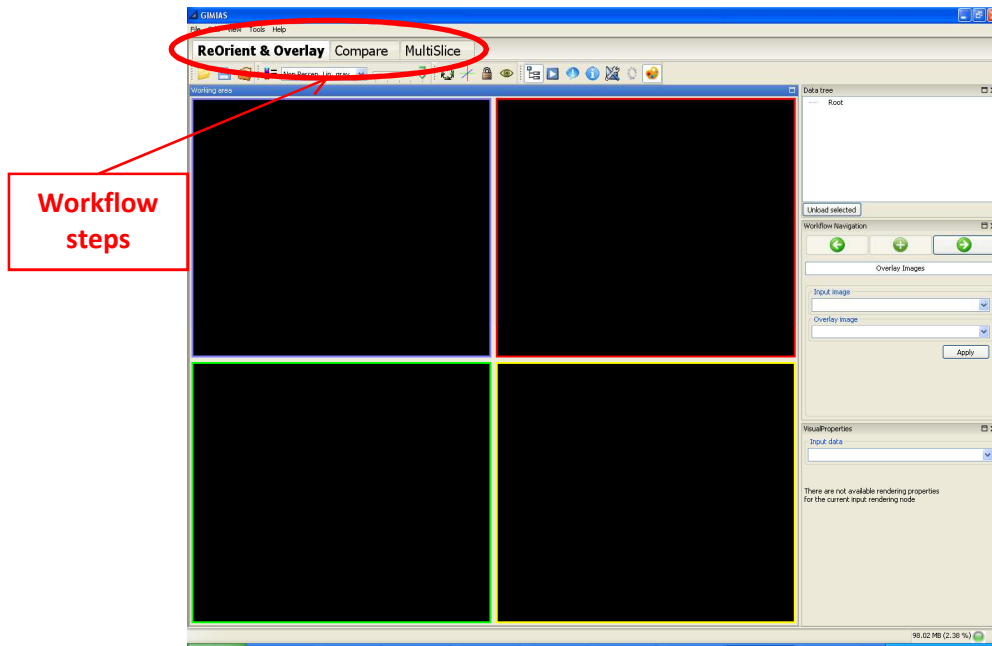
GIMIAS
File Edit View Tools Help
ReOrient & Overlay Compare MultiSlice
Non Perspec. Lin. gray
Working area
Workflow steps
Data tree
Root
Unload selected
Workflow Navigation
Overlay Images
Input image
Overlay image
Apply
VisualProperties
Input data
There are not available rendering properties for the current input rendering node
98.02 MB (2.38 %)